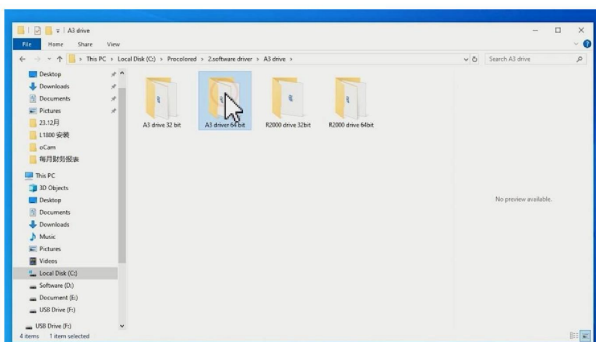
A3 drive

File Home Share View

This PC > Local Disk (C:) > Procolored > 2.software driver > A3 drive >

Search A3 drive

Desktop
Downloads
Documents
Pictures
23.12月
L1800 安装
oCam
每月财务报表
This PC
3D Objects
Desktop
Documents
Downloads
Music
Pictures
Videos
Local Disk (C:)
Software (D:)
Document (E:)
USB Drive (F:)
USB Drive (F:)

A3 drive 32 bit
A3 driver 64 bit
R2000 drive 32bit
R2000 drive 64bit

No preview available.

4 items 1 item selected